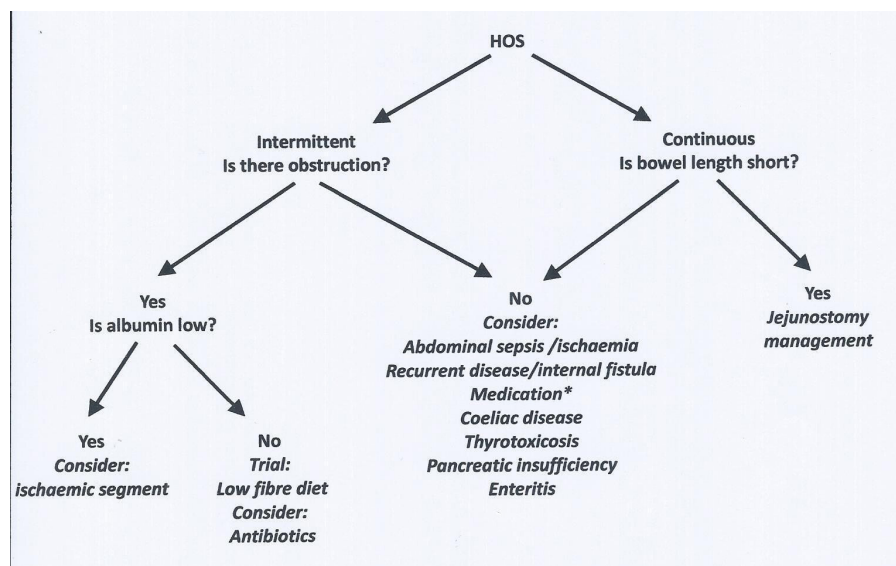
HOS

Intermittent
Is there obstruction?

Continuous
Is bowel length short?

Yes
Is albumin low?

No
*Consider:*
*Abdominal sepsis /ischaemia*
*Recurrent disease/internal fistula*
*Medication\**
*Coeliac disease*
*Thyrotoxicosis*
*Pancreatic insufficiency*
*Enteritis*

Yes
*Jejunostomy management*

Yes
*Consider:*
*ischaemic segment*

No
*Trial:*
*Low fibre diet*
*Consider:*
*Antibiotics*